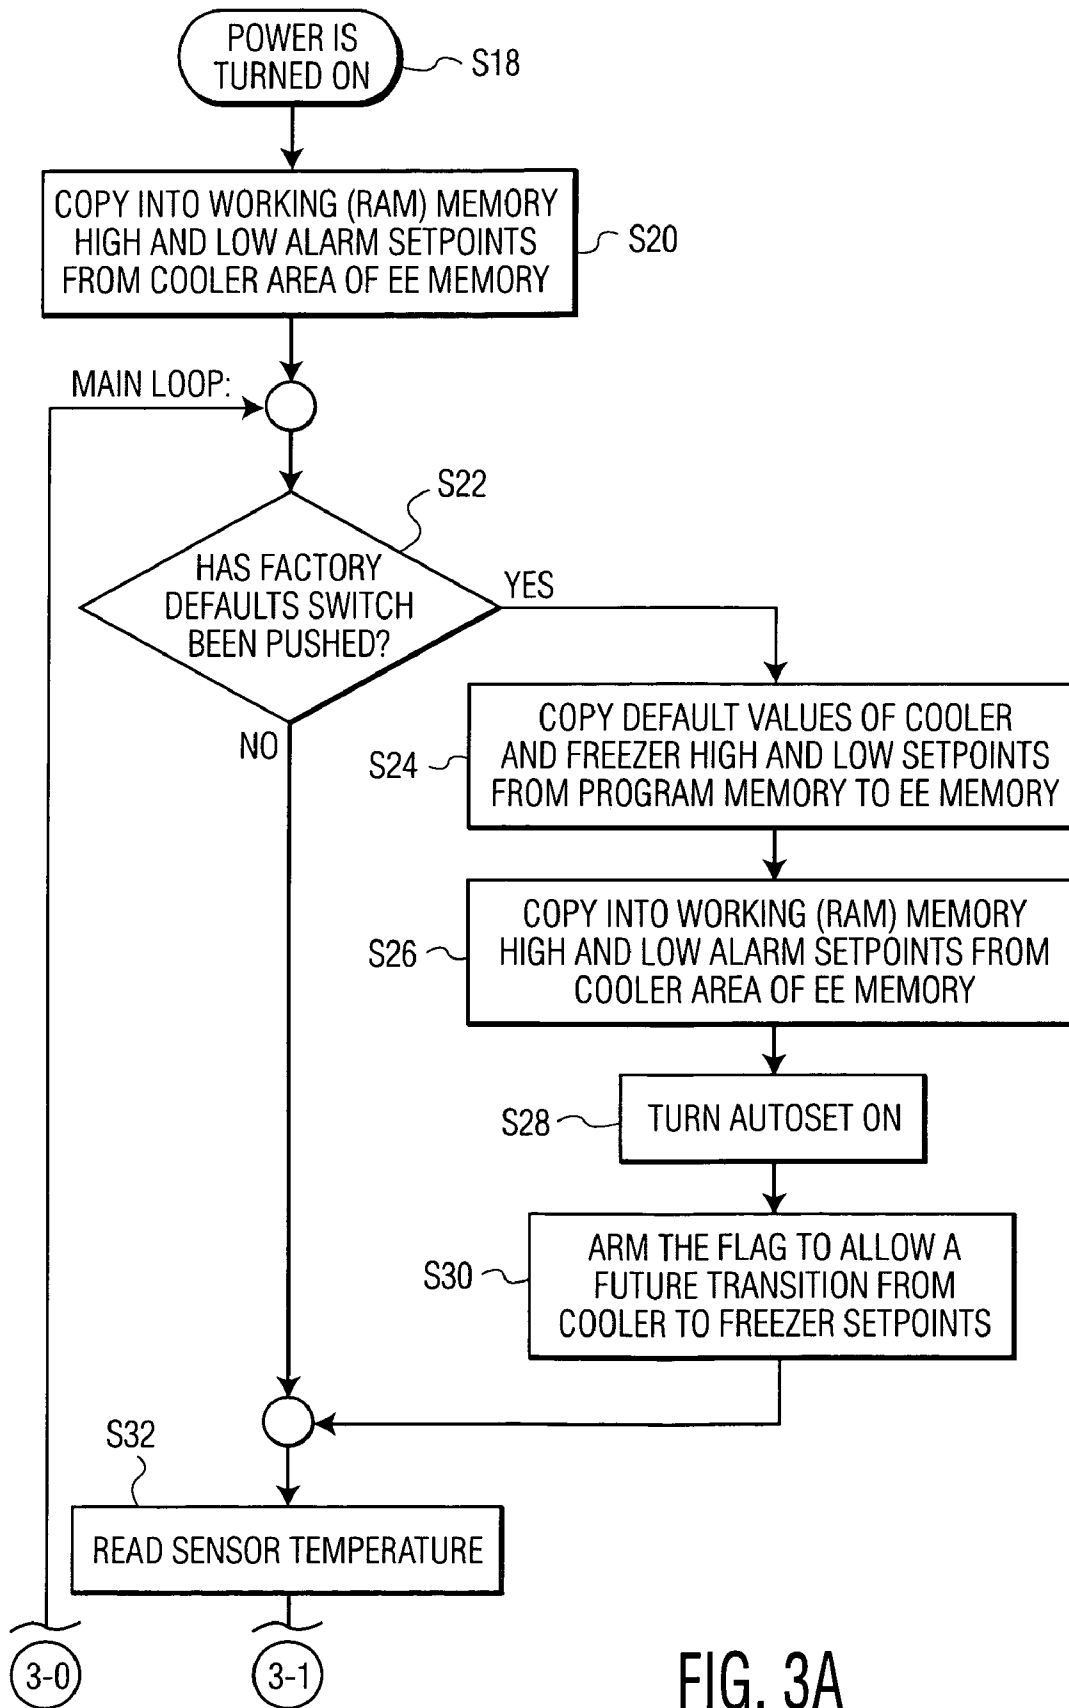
POWER IS TURNED ON
S18

COPY INTO WORKING (RAM) MEMORY HIGH AND LOW ALARM SETPOINTS FROM COOLER AREA OF EE MEMORY
S20

MAIN LOOP:

S22
HAS FACTORY DEFAULTS SWITCH BEEN PUSHED?
YES
NO

S24
COPY DEFAULT VALUES OF COOLER AND FREEZER HIGH AND LOW SETPOINTS FROM PROGRAM MEMORY TO EE MEMORY

S26
COPY INTO WORKING (RAM) MEMORY HIGH AND LOW ALARM SETPOINTS FROM COOLER AREA OF EE MEMORY

S28
TURN AUTOSET ON

S30
ARM THE FLAG TO ALLOW A FUTURE TRANSITION FROM COOLER TO FREEZER SETPOINTS

S32
READ SENSOR TEMPERATURE

3-0
3-1

FIG. 3A